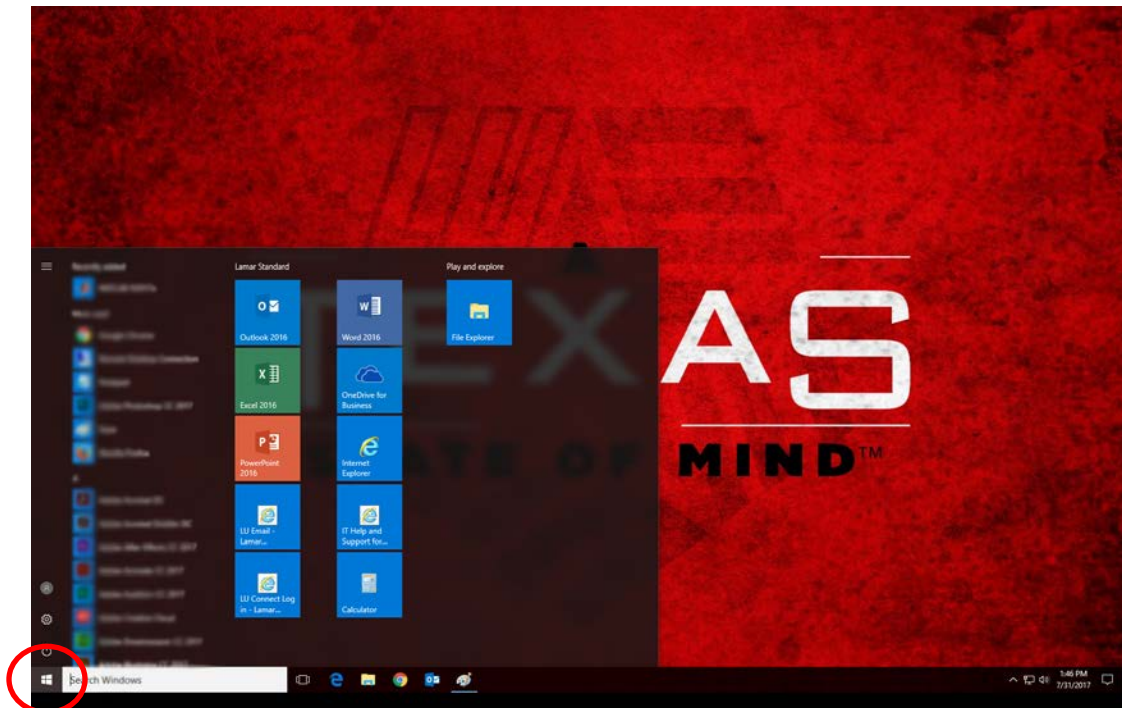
Recently added

Most used

Lamar Standard

Outlook 2016

Word 2016

Excel 2016

OneDrive for Business

PowerPoint 2016

Internet Explorer

LU Email - Lamar...

IT Help and Support for...

LU Connect Log in - Lamar...

Calculator

Play and explore

File Explorer

TEXAS

STATE OF MIND™

Search Windows

1:46 PM
7/31/2017